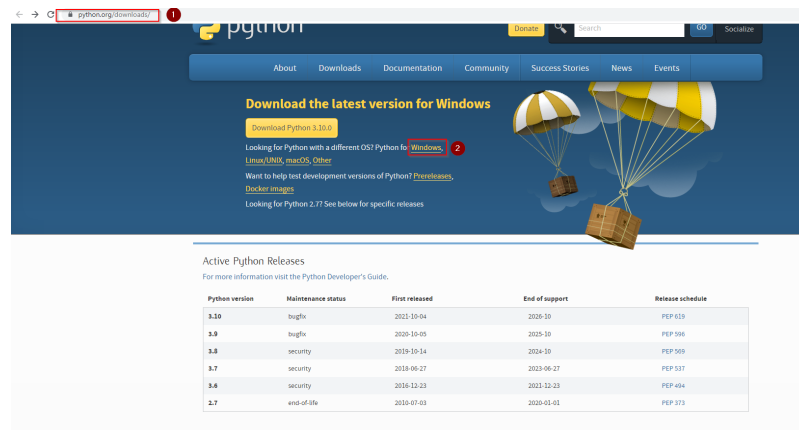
python.org/downloads/ 1

python

Donate Search GO Socialize

About Downloads Documentation Community Success Stories News Events

Download the latest version for Windows

Download Python 3.10.0

Looking for Python with a different OS? Python for Windows, 2 Linux/UNIX, macOS, Other

Want to help test development versions of Python? Prereleases, Docker images

Looking for Python 2.7? See below for specific releases

Active Python Releases

For more information visit the Python Developer's Guide.

| Python version | Maintenance status | First released | End of support | Release schedule |
|---|---|---|---|---|
| 3.10 | bugfix | 2021-10-04 | 2026-10 | PEP 619 |
| 3.9 | bugfix | 2020-10-05 | 2025-10 | PEP 596 |
| 3.8 | security | 2019-10-14 | 2024-10 | PEP 569 |
| 3.7 | security | 2018-06-27 | 2023-06-27 | PEP 537 |
| 3.6 | security | 2016-12-23 | 2021-12-23 | PEP 494 |
| 2.7 | end-of-life | 2010-07-03 | 2020-01-01 | PEP 373 |